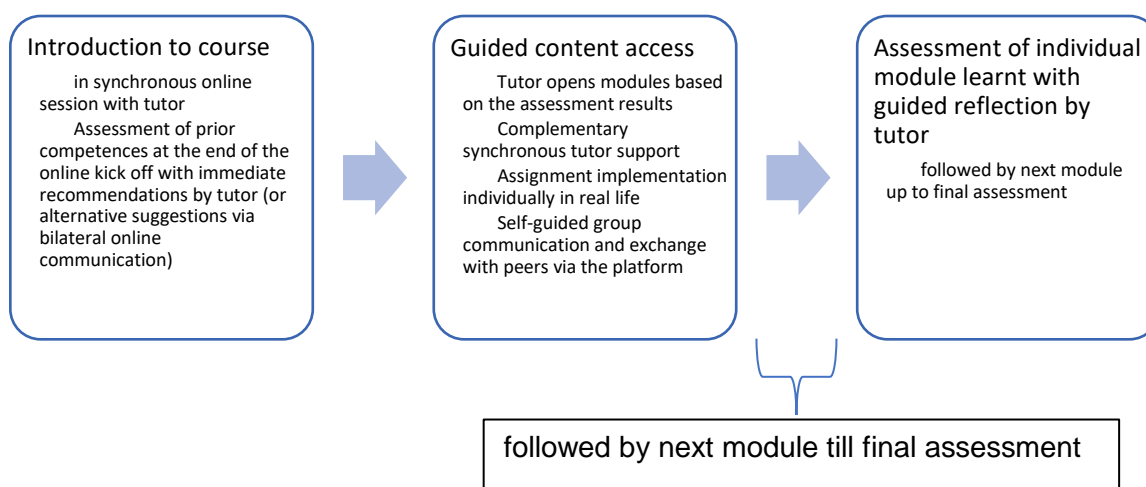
Introduction to course

in synchronous online session with tutor

Assessment of prior competences at the end of the online kick off with immediate recommendations by tutor (or alternative suggestions via bilateral online communication)

Guided content access

Tutor opens modules based on the assessment results

Complementary synchronous tutor support

Assignment implementation individually in real life

Self-guided group communication and exchange with peers via the platform

Assessment of individual module learnt with guided reflection by tutor

followed by next module up to final assessment

followed by next module till final assessment